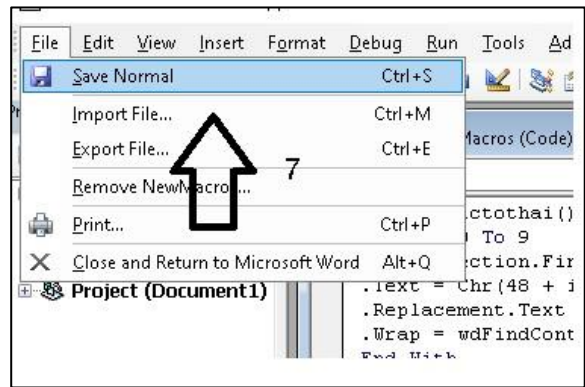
File Edit View Insert Format Debug Run Tools Ad

Save Normal Ctrl+S

Import File... Ctrl+M

Export File... Ctrl+E

Remove NewMacros...

Print... Ctrl+P

Close and Return to Microsoft Word Alt+Q

7

Macros (Code)

ctothai()
To 9
ection.Fir
.Text = Chr(48 + i
.Replacement.Text
.Wrap = wdFindCont
End With

Project (Document1)